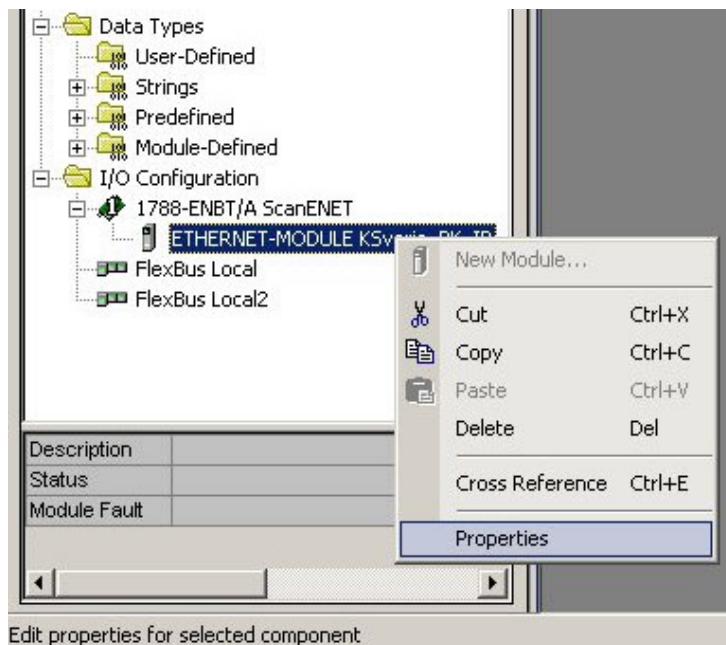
Data Types
User-Defined
Strings
Predefined
Module-Defined
I/O Configuration
1788-ENBT/A ScanENET
ETHERNET-MODULE KSv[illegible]
FlexBus Local
FlexBus Local2

New Module...
Cut Ctrl+X
Copy Ctrl+C
Paste Ctrl+V
Delete Del
Cross Reference Ctrl+E
Properties

| Description | |
|---|---|
| Status | |
| Module Fault | |

Edit properties for selected component